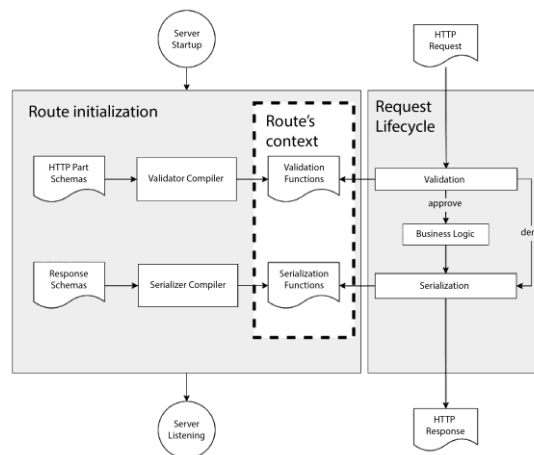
Server Startup

HTTP Request

Route initialization

Route's context

Request Lifecycle

HTTP Part Schemas

Validator Compiler

Validation Functions

Validation

approve

Business Logic

den

Response Schemas

Serializer Compiler

Serialization Functions

Serialization

Server Listening

HTTP Response